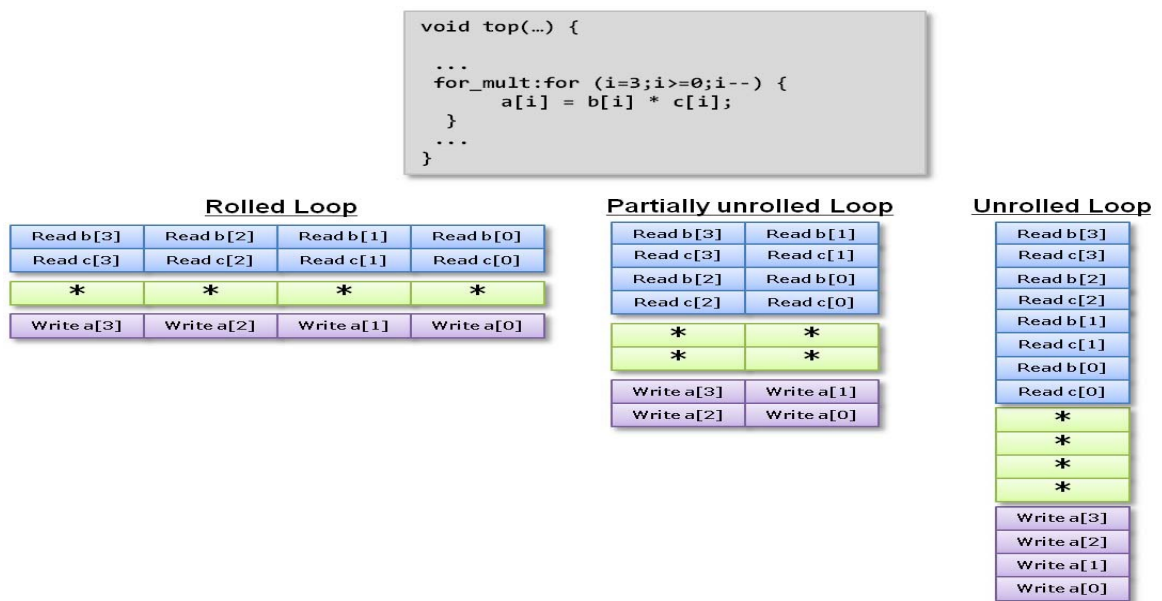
void top(…) {

 ...
 for_mult:for (i=3;i>=0;i--) {
 a[i] = b[i] * c[i];
 }
 ...
}

Rolled Loop

| Read b[3] | Read b[2] | Read b[1] | Read b[0] |
|---|---|---|---|
| Read c[3] | Read c[2] | Read c[1] | Read c[0] |

| * | * | * | * |
|---|---|---|---|

| Write a[3] | Write a[2] | Write a[1] | Write a[0] |
|---|---|---|---|

Partially unrolled Loop

| Read b[3] | Read b[1] |
|---|---|
| Read c[3] | Read c[1] |
| Read b[2] | Read b[0] |
| Read c[2] | Read c[0] |

| * | * |
|---|---|
| * | * |

| Write a[3] | Write a[1] |
|---|---|
| Write a[2] | Write a[0] |

Unrolled Loop

| Read b[3] |
|---|
| Read c[3] |
| Read b[2] |
| Read c[2] |
| Read b[1] |
| Read c[1] |
| Read b[0] |
| Read c[0] |

| * |
|---|
| * |
| * |
| * |

| Write a[3] |
|---|
| Write a[2] |
| Write a[1] |
| Write a[0] |